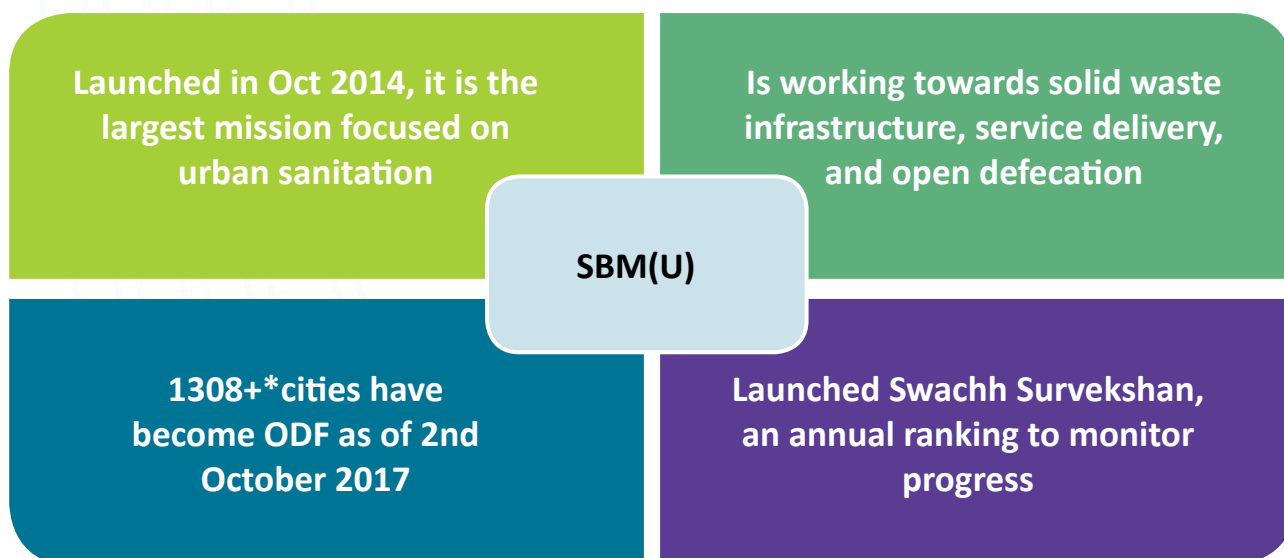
Launched in Oct 2014, it is the largest mission focused on urban sanitation

Is working towards solid waste infrastructure, service delivery, and open defecation

SBM(U)

1308+*cities have become ODF as of 2nd October 2017

Launched Swachh Survekshan, an annual ranking to monitor progress